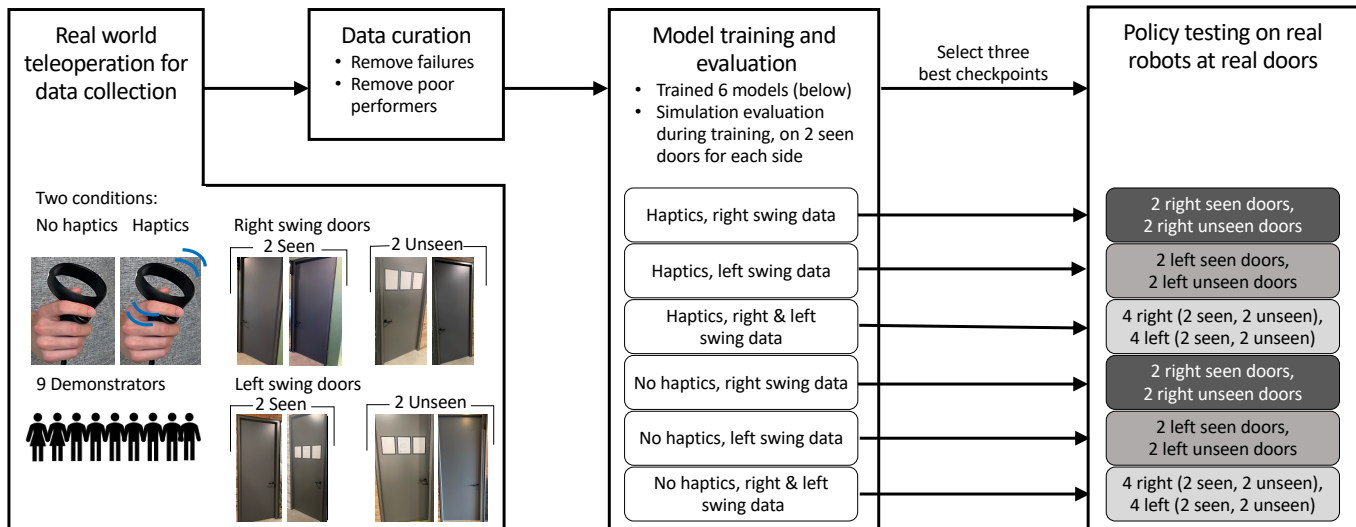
Real world teleoperation for data collection

Data curation
• Remove failures
• Remove poor performers

Model training and evaluation
• Trained 6 models (below)
• Simulation evaluation during training, on 2 seen doors for each side

Select three best checkpoints

Policy testing on real robots at real doors

Two conditions:
No haptics Haptics

Right swing doors
2 Seen
2 Unseen

9 Demonstrators

Left swing doors
2 Seen
2 Unseen

Haptics, right swing data
Haptics, left swing data
Haptics, right & left swing data
No haptics, right swing data
No haptics, left swing data
No haptics, right & left swing data

2 right seen doors, 2 right unseen doors
2 left seen doors, 2 left unseen doors
4 right (2 seen, 2 unseen), 4 left (2 seen, 2 unseen)
2 right seen doors, 2 right unseen doors
2 left seen doors, 2 left unseen doors
4 right (2 seen, 2 unseen), 4 left (2 seen, 2 unseen)